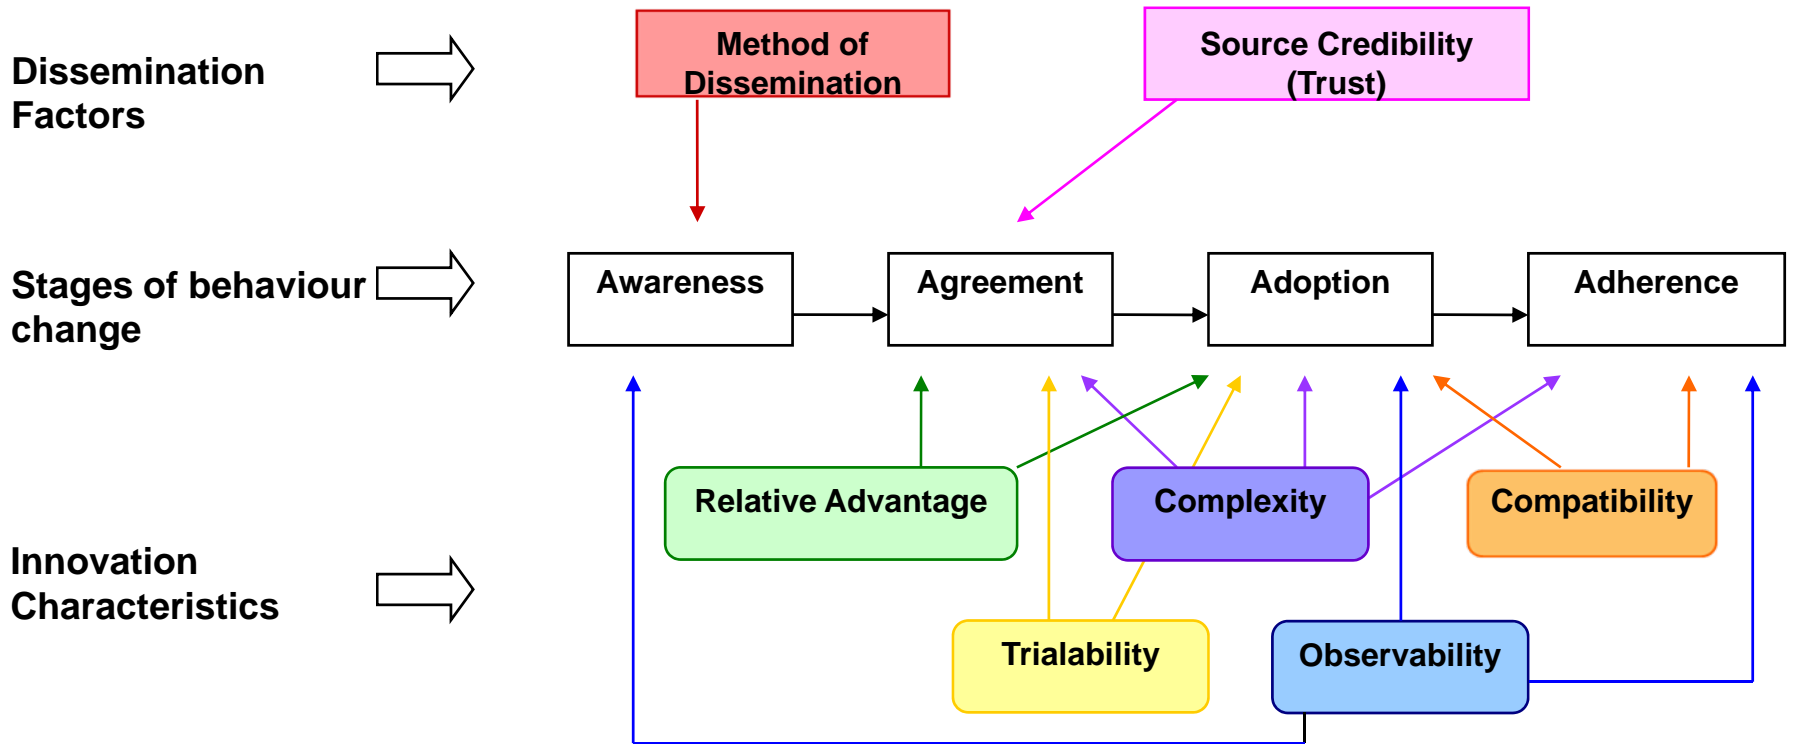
Dissemination Factors

Method of Dissemination

Source Credibility (Trust)

Stages of behaviour change

Awareness

Agreement

Adoption

Adherence

Innovation Characteristics

Relative Advantage

Complexity

Compatibility

Trialability

Observability